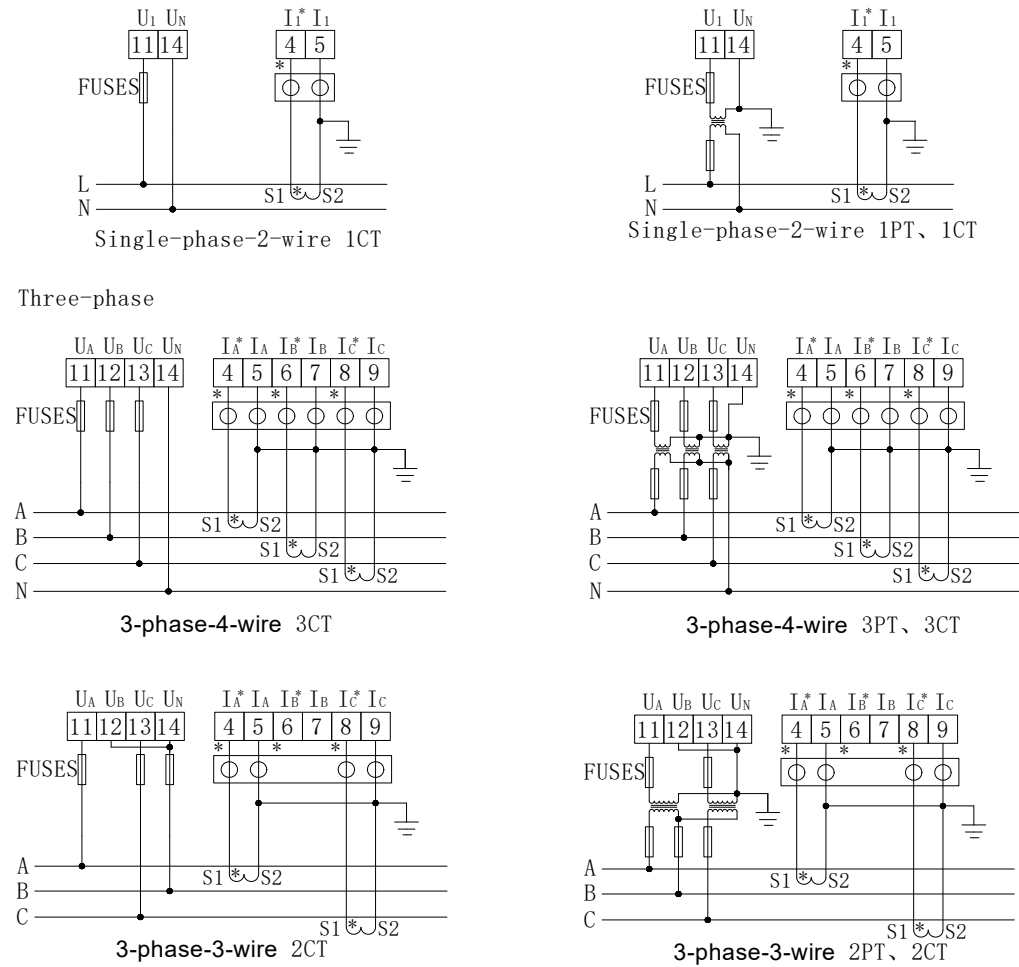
$U_1$ $U_N$
11 14
$I_1^*$ $I_1$
4 5
*
FUSES
L
N
S1 * S2
Single-phase-2-wire 1CT

$U_1$ $U_N$
11 14
$I_1^*$ $I_1$
4 5
*
FUSES
L
N
S1 * S2
Single-phase-2-wire 1PT、1CT

Three-phase

$U_A$ $U_B$ $U_C$ $U_N$
11 12 13 14
$I_A^*$ $I_A$ $I_B^*$ $I_B$ $I_C^*$ $I_C$
4 5 6 7 8 9
* * *
FUSES
A
B
C
N
S1 * S2
S1 * S2
S1 * S2
3-phase-4-wire 3CT

$U_A$ $U_B$ $U_C$ $U_N$
11 12 13 14
$I_A^*$ $I_A$ $I_B^*$ $I_B$ $I_C^*$ $I_C$
4 5 6 7 8 9
* * *
FUSES
A
B
C
N
S1 * S2
S1 * S2
S1 * S2
3-phase-4-wire 3PT、3CT

$U_A$ $U_B$ $U_C$ $U_N$
11 12 13 14
$I_A^*$ $I_A$ $I_B^*$ $I_B$ $I_C^*$ $I_C$
4 5 6 7 8 9
* * *
FUSES
A
B
C
S1 * S2
S1 * S2
3-phase-3-wire 2CT

$U_A$ $U_B$ $U_C$ $U_N$
11 12 13 14
$I_A^*$ $I_A$ $I_B^*$ $I_B$ $I_C^*$ $I_C$
4 5 6 7 8 9
* * *
FUSES
A
B
C
S1 * S2
S1 * S2
3-phase-3-wire 2PT、2CT